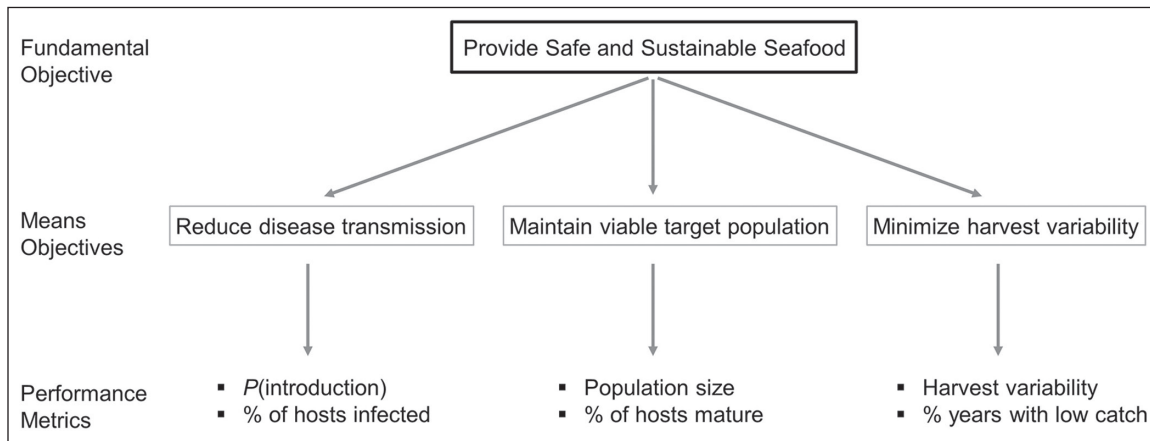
Fundamental Objective

Provide Safe and Sustainable Seafood

Means Objectives

Reduce disease transmission

Maintain viable target population

Minimize harvest variability

Performance Metrics

- *P*(introduction)
- % of hosts infected

- Population size
- % of hosts mature

- Harvest variability
- % years with low catch